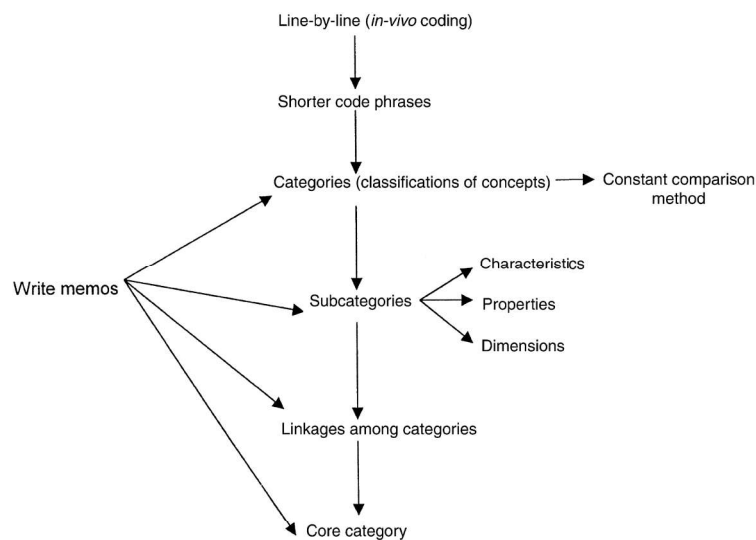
Line-by-line (*in-vivo* coding)

Shorter code phrases

Categories (classifications of concepts)

Constant comparison method

Write memos

Subcategories

Characteristics

Properties

Dimensions

Linkages among categories

Core category